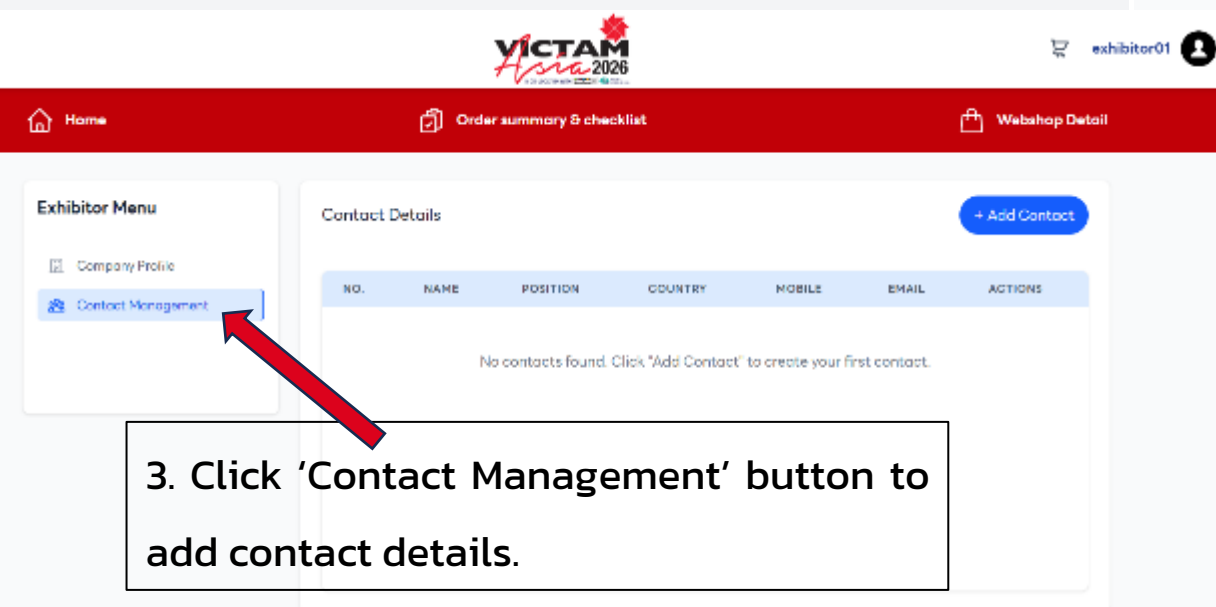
VICTAM Asia 2026

exhibitor01

Home

Order summary & checklist

Webshop Detail

Exhibitor Menu

Company Profile

Contact Management

Contact Details

+ Add Contact

| NO. | NAME | POSITION | COUNTRY | MOBILE | EMAIL | ACTIONS |
|---|---|---|---|---|---|---|

No contacts found. Click "Add Contact" to create your first contact.

3. Click 'Contact Management' button to add contact details.